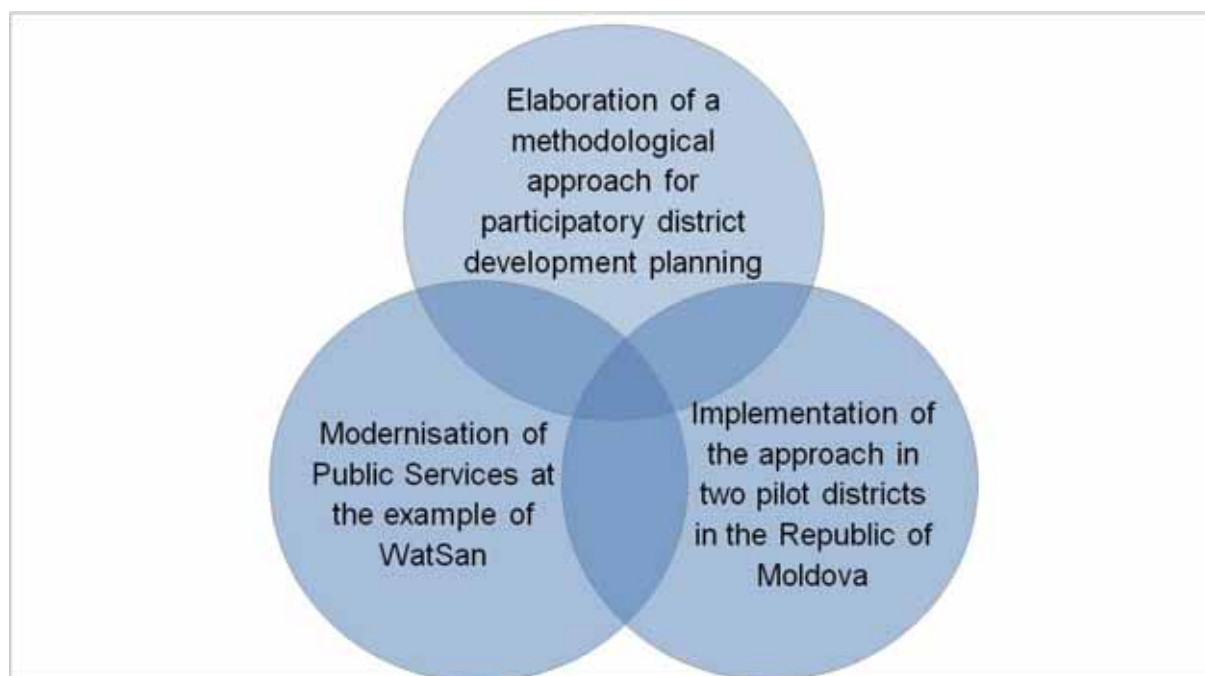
Elaboration of a methodological approach for participatory district development planning

Modernisation of Public Services at the example of WatSan

Implementation of the approach in two pilot districts in the Republic of Moldova